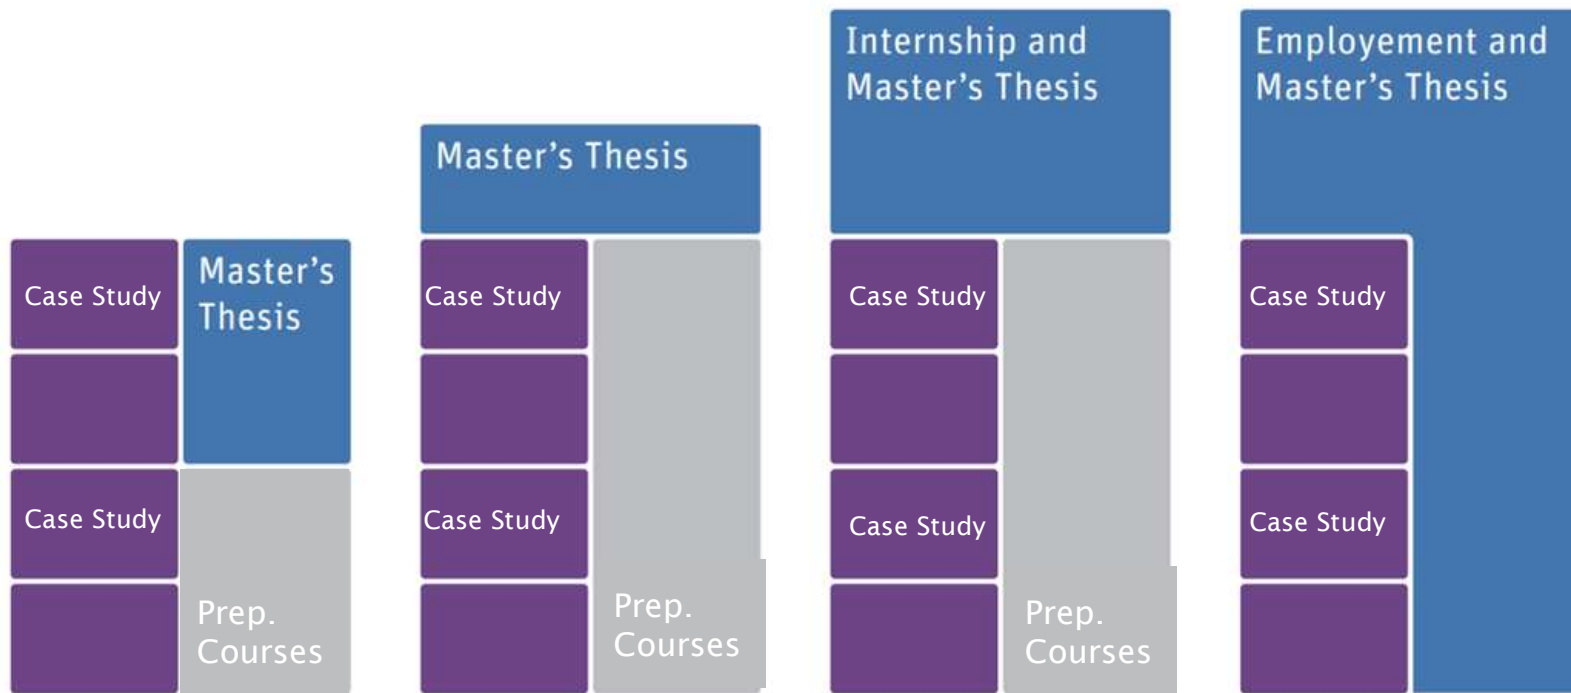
Case Study

Master's Thesis

Case Study

Prep. Courses

Master's Thesis

Case Study

Case Study

Prep. Courses

Internship and Master's Thesis

Case Study

Case Study

Prep. Courses

Employement and Master's Thesis

Case Study

Case Study